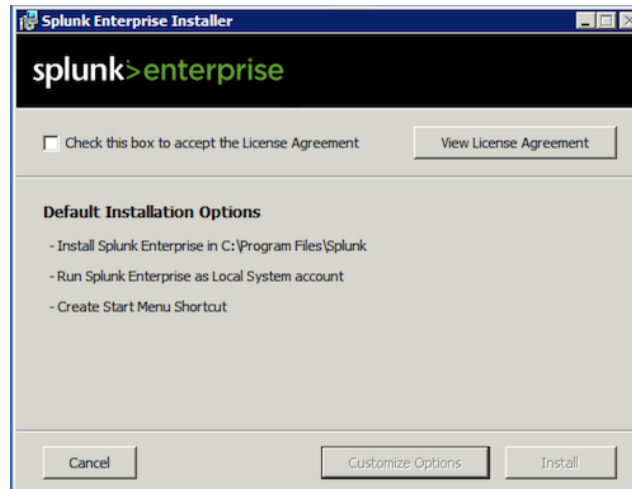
Splunk Enterprise Installer

splunk>enterprise

Check this box to accept the License Agreement

View License Agreement

Default Installation Options

- Install Splunk Enterprise in C:\Program Files\Splunk

- Run Splunk Enterprise as Local System account

- Create Start Menu Shortcut

Cancel

Customize Options

Install